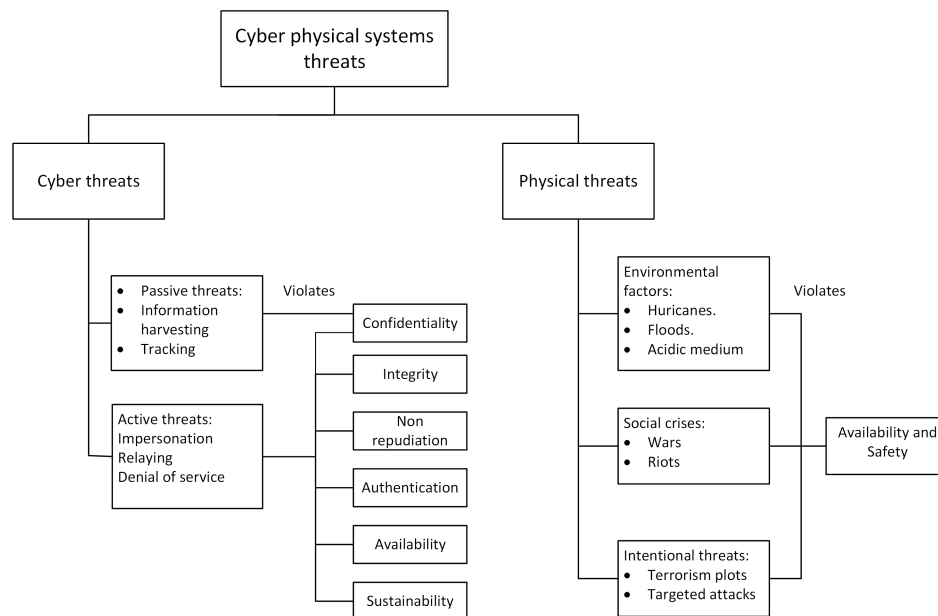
Cyber physical systems threats

Cyber threats

Physical threats

- Passive threats:
- Information harvesting
- Tracking

Violates

Confidentiality

Integrity

Non repudiation

Authentication

Availability

Sustainability

Active threats:
Impersonation
Relaying
Denial of service

Environmental factors:
- Huricanes.
- Floods.
- Acidic medium

Violates

Social crises:
- Wars
- Riots

Availability and Safety

Intentional threats:
- Terrorism plots
- Targeted attacks